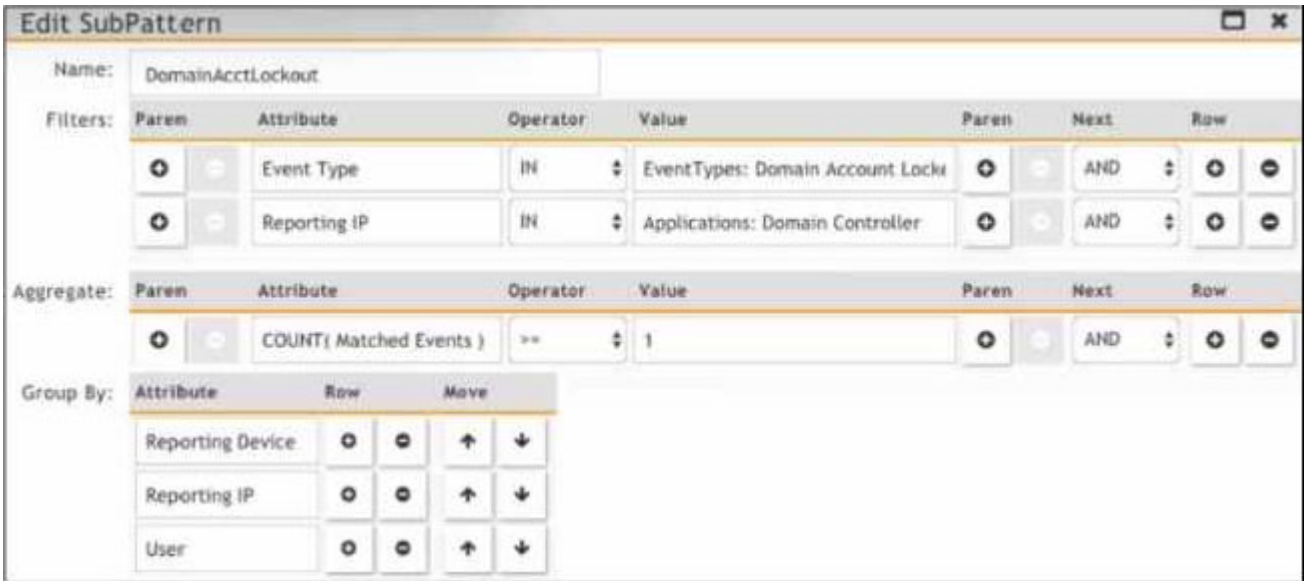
Edit SubPattern

Name: DomainAcctLockout

Filters:

| Paren | Attribute | Operator | Value | Paren | Next | Row |
|---|---|---|---|---|---|---|
| | Event Type | IN | EventTypes: Domain Account Locke | | AND | |
| | Reporting IP | IN | Applications: Domain Controller | | AND | |

Aggregate:

| Paren | Attribute | Operator | Value | Paren | Next | Row |
|---|---|---|---|---|---|---|
| | COUNT( Matched Events ) | >= | 1 | | AND | |

Group By:

| Attribute | Row | Move |
|---|---|---|
| Reporting Device | | |
| Reporting IP | | |
| User | | |